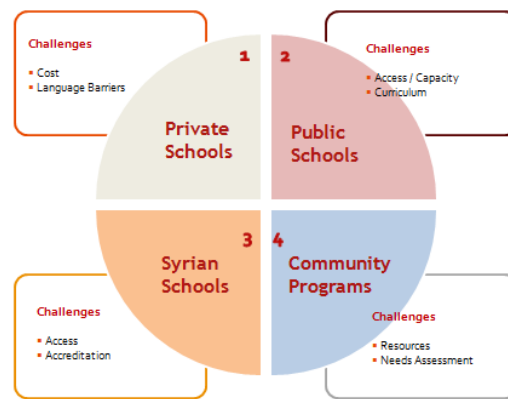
Challenges

- Cost
- Language Barriers

1

Private Schools

Challenges

- Access / Capacity
- Curriculum

2

Public Schools

3

Syrian Schools

Challenges

- Access
- Accreditation

4

Community Programs

Challenges

- Resources
- Needs Assessment